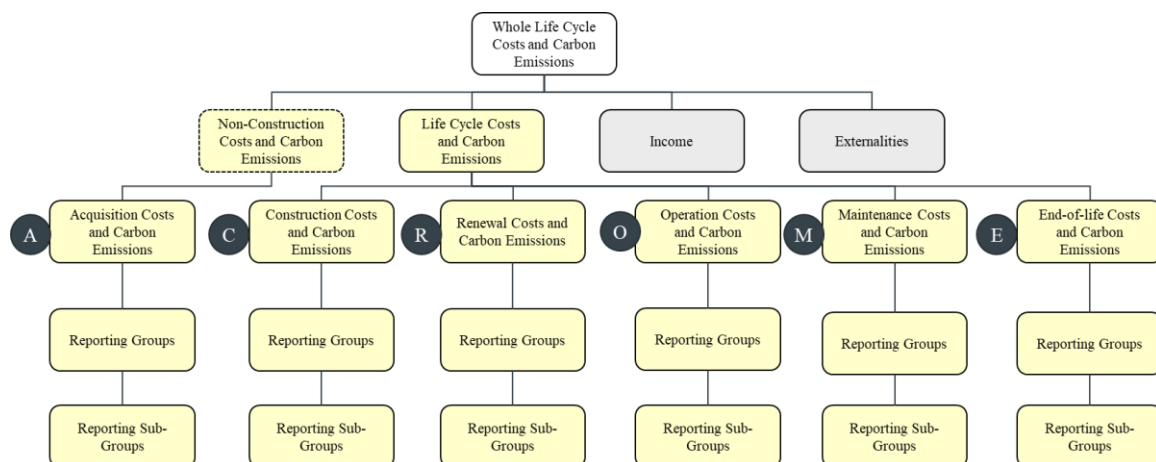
Whole Life Cycle Costs and Carbon Emissions

Non-Construction Costs and Carbon Emissions

Life Cycle Costs and Carbon Emissions

Income

Externalities

A

Acquisition Costs and Carbon Emissions

Reporting Groups

Reporting Sub-Groups

C

Construction Costs and Carbon Emissions

Reporting Groups

Reporting Sub-Groups

R

Renewal Costs and Carbon Emissions

Reporting Groups

Reporting Sub-Groups

O

Operation Costs and Carbon Emissions

Reporting Groups

Reporting Sub-Groups

M

Maintenance Costs and Carbon Emissions

Reporting Groups

Reporting Sub-Groups

E

End-of-life Costs and Carbon Emissions

Reporting Groups

Reporting Sub-Groups